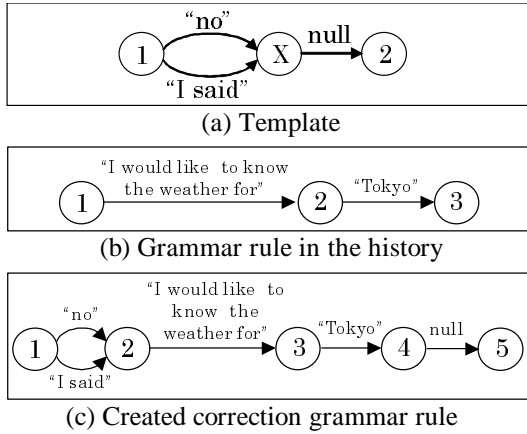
"no"
1
X
null
2
"I said"
(a) Template

"I would like to know the weather for"
1
2
"Tokyo"
3
(b) Grammar rule in the history

"I would like to know the weather for"
"no"
1
2
3
"Tokyo"
4
null
5
"I said"
(c) Created correction grammar rule